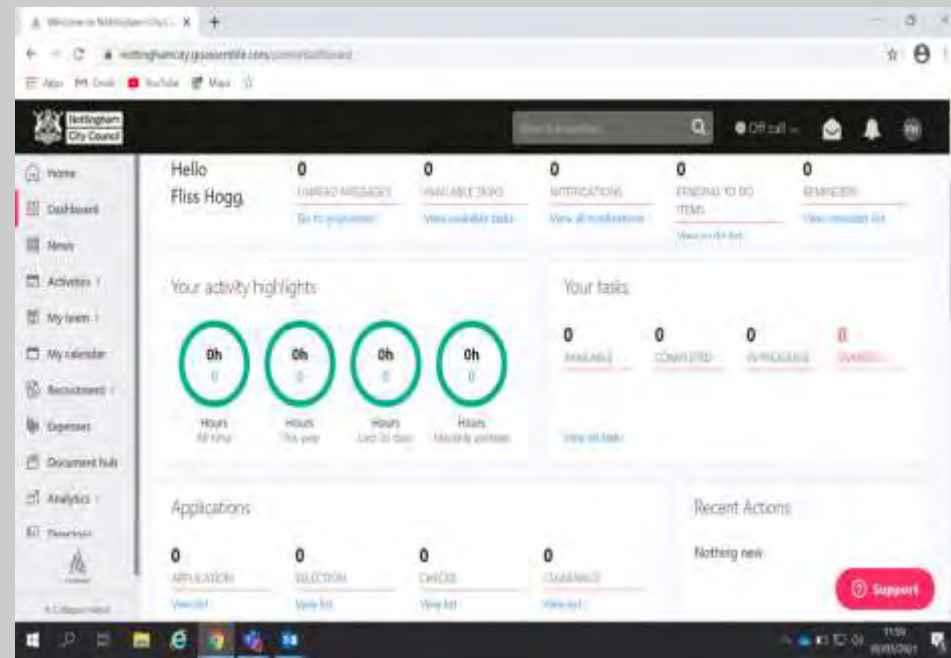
Welcome to Nottingham City C... ×
nottinghamcity.goassemble.com/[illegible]
Apps M Gmail YouTube Maps
Nottingham City Council
Search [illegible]
Off call
Home
Dashboard
News
Activities
My team
My calendar
Recruitment
Expenses
Document hub
Analytics
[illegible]
Hello Fliss Hogg
0 UNREAD MESSAGES Go to your inbox
0 AVAILABLE SHIFTS View available tasks
0 NOTIFICATIONS View all notifications
0 PENDING TO DO ITEMS View to do list
0 REMINDERS View reminder list
Your activity highlights
0h 0 Hours All time
0h 0 Hours This year
0h 0 Hours Last 30 days
0h 0 Hours Monthly average
Your tasks
0 AVAILABLE
0 COMPLETED
0 IN PROGRESS
0 OVERDUE
View all tasks
Applications
0 APPLICATION View list
0 SELECTION View list
0 CHECKS View list
0 CLEARANCE View list
Recent Actions
Nothing new
Support
11:59
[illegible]